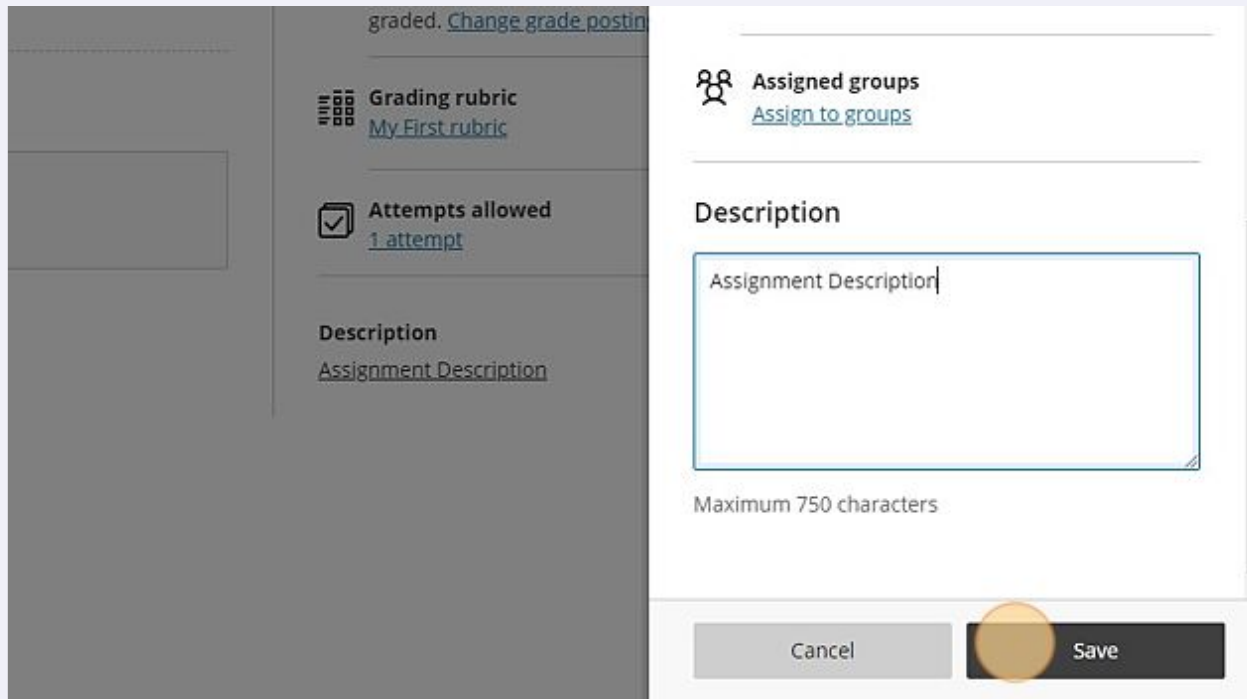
graded. Change grade postin

Grading rubric
My First rubric

Attempts allowed
1 attempt

Description
Assignment Description

Assigned groups
Assign to groups

Description

Assignment Description

Maximum 750 characters

Cancel

Save